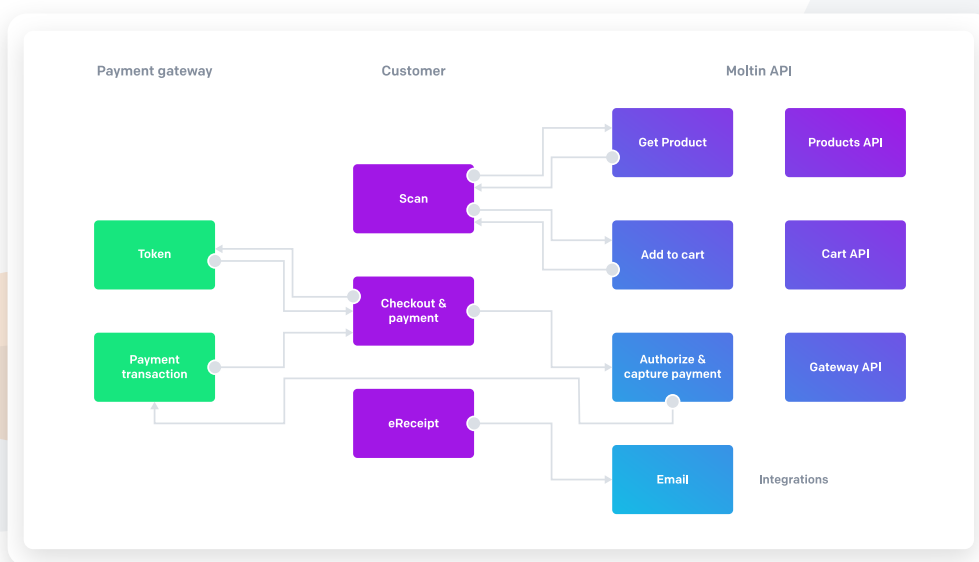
Payment gateway

Customer

Moltin API

Get Product

Products API

Scan

Token

Add to cart

Cart API

Checkout & payment

Payment transaction

Authorize & capture payment

Gateway API

eReceipt

Email

Integrations